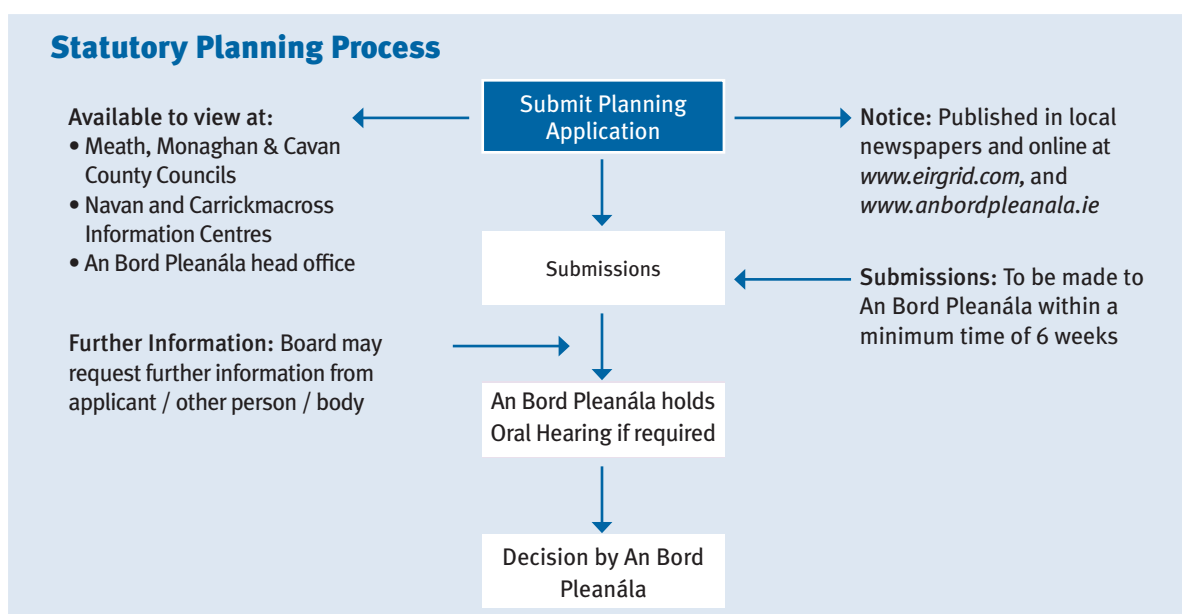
Statutory Planning Process

Submit Planning Application

Available to view at:
• Meath, Monaghan & Cavan County Councils
• Navan and Carrickmacross Information Centres
• An Bord Pleanála head office

Notice: Published in local newspapers and online at www.eirgrid.com, and www.anbordpleanala.ie

Submissions

Submissions: To be made to An Bord Pleanála within a minimum time of 6 weeks

Further Information: Board may request further information from applicant / other person / body

An Bord Pleanála holds Oral Hearing if required

Decision by An Bord Pleanála